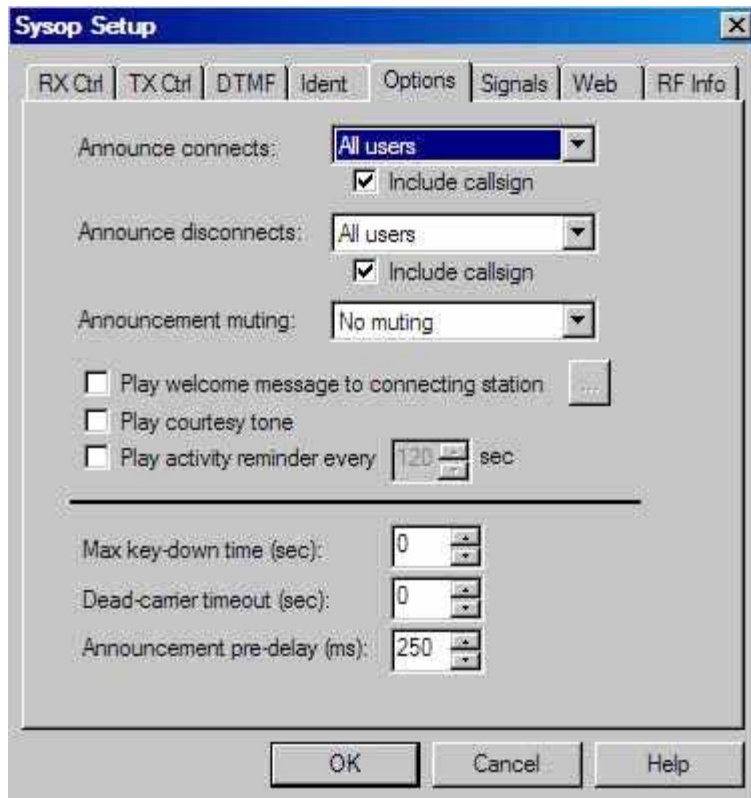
Sysop Setup

RX Ctrl | TX Ctrl | DTMF | Ident | Options | Signals | Web | RF Info

Announce connects: All users
Include callsign

Announce disconnects: All users
Include callsign

Announcement muting: No muting

Play welcome message to connecting station ...
Play courtesy tone
Play activity reminder every 120 sec

Max key-down time (sec): 0
Dead-carrier timeout (sec): 0
Announcement pre-delay (ms): 250

OK | Cancel | Help